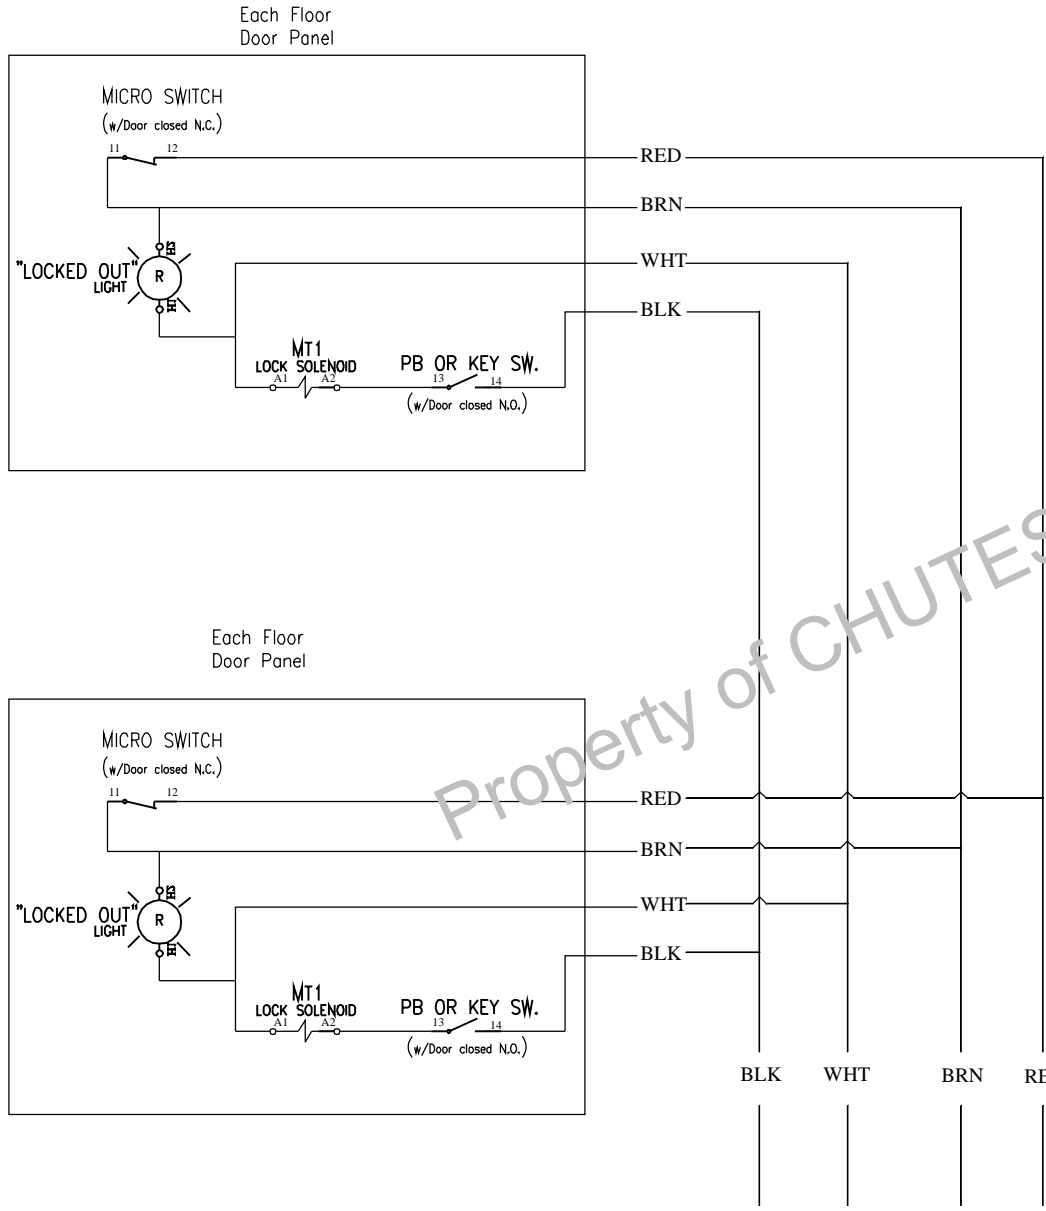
Each Floor
Door Panel

MICRO SWITCH
(w/Door closed N.C.)

11 12

RED

BRN

"LOCKED OUT" LIGHT

R

X2

X1

WHT

BLK

MT1
LOCK SOLENOID
A1 A2

PB OR KEY SW.
13 14
(w/Door closed N.O.)

Each Floor
Door Panel

MICRO SWITCH
(w/Door closed N.C.)

11 12

RED

BRN

"LOCKED OUT" LIGHT

R

X2

X1

WHT

BLK

MT1
LOCK SOLENOID
A1 A2

PB OR KEY SW.
13 14
(w/Door closed N.O.)

BLK WHT BRN RE

Property of CHUTES